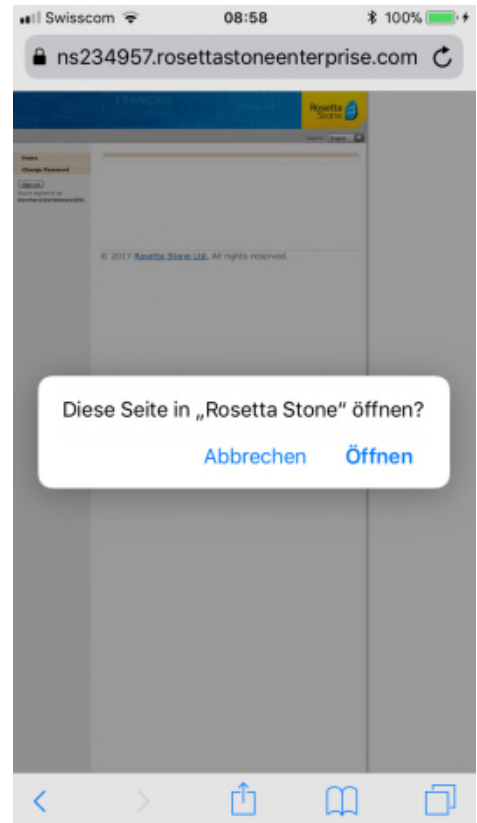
Swisscom 08:58 100%

ns234957.rosettastoneenterprise.com

FRANÇAIS

Rosetta Stone

English

Home
Change Password
Sign out
You're logged in as
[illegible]

© 2017 Rosetta Stone Ltd. All rights reserved.

Diese Seite in „Rosetta Stone" öffnen?

Abbrechen Öffnen